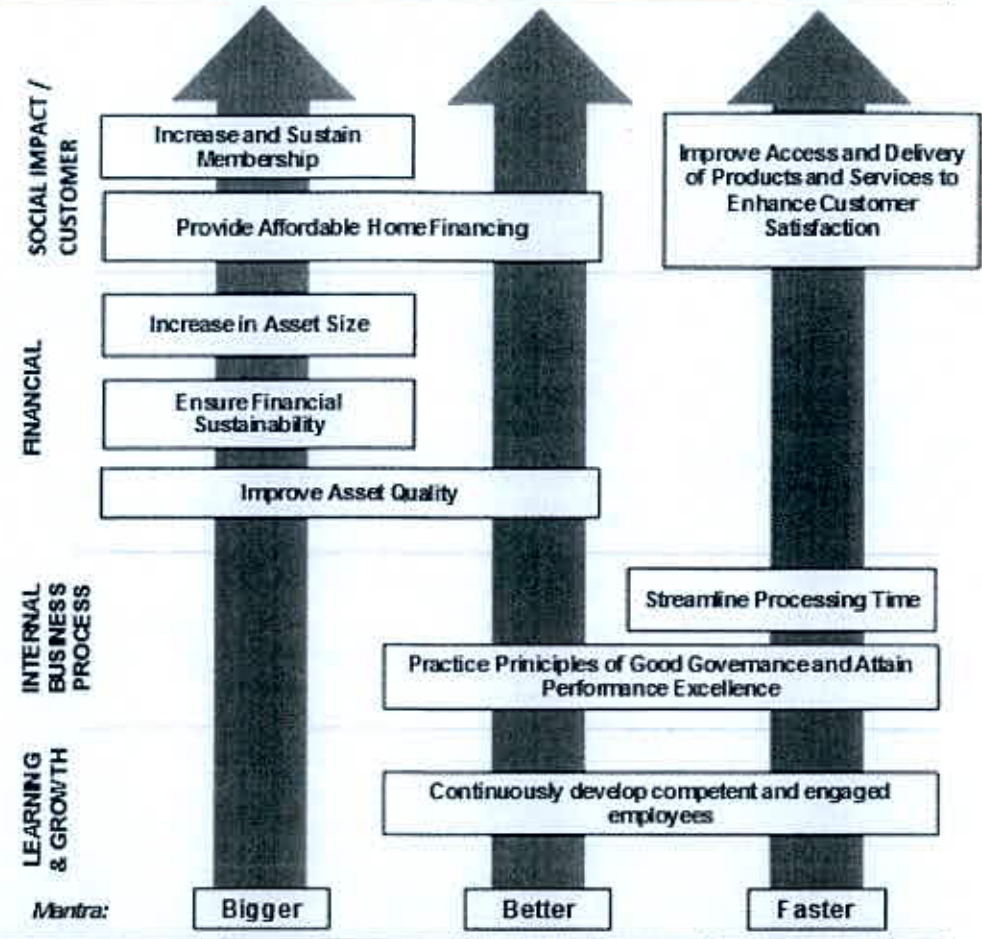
SOCIAL IMPACT / CUSTOMER

Increase and Sustain Membership

Provide Affordable Home Financing

Improve Access and Delivery of Products and Services to Enhance Customer Satisfaction

FINANCIAL

Increase in Asset Size

Ensure Financial Sustainability

Improve Asset Quality

INTERNAL BUSINESS PROCESS

Streamline Processing Time

Practice Principles of Good Governance and Attain Performance Excellence

LEARNING & GROWTH

Continuously develop competent and engaged employees

Mantra:

Bigger

Better

Faster